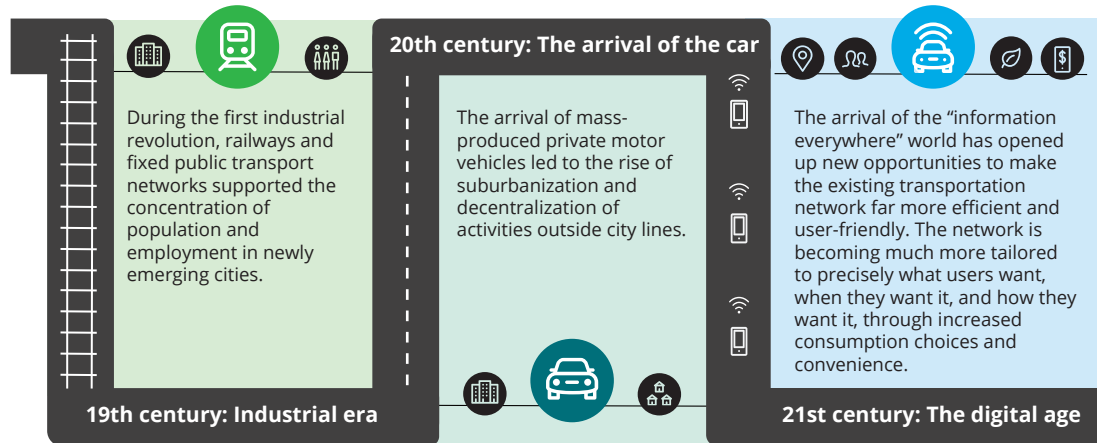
During the first industrial revolution, railways and fixed public transport networks supported the concentration of population and employment in newly emerging cities.

19th century: Industrial era

20th century: The arrival of the car

The arrival of mass-produced private motor vehicles led to the rise of suburbanization and decentralization of activities outside city lines.

The arrival of the “information everywhere” world has opened up new opportunities to make the existing transportation network far more efficient and user-friendly. The network is becoming much more tailored to precisely what users want, when they want it, and how they want it, through increased consumption choices and convenience.

21st century: The digital age